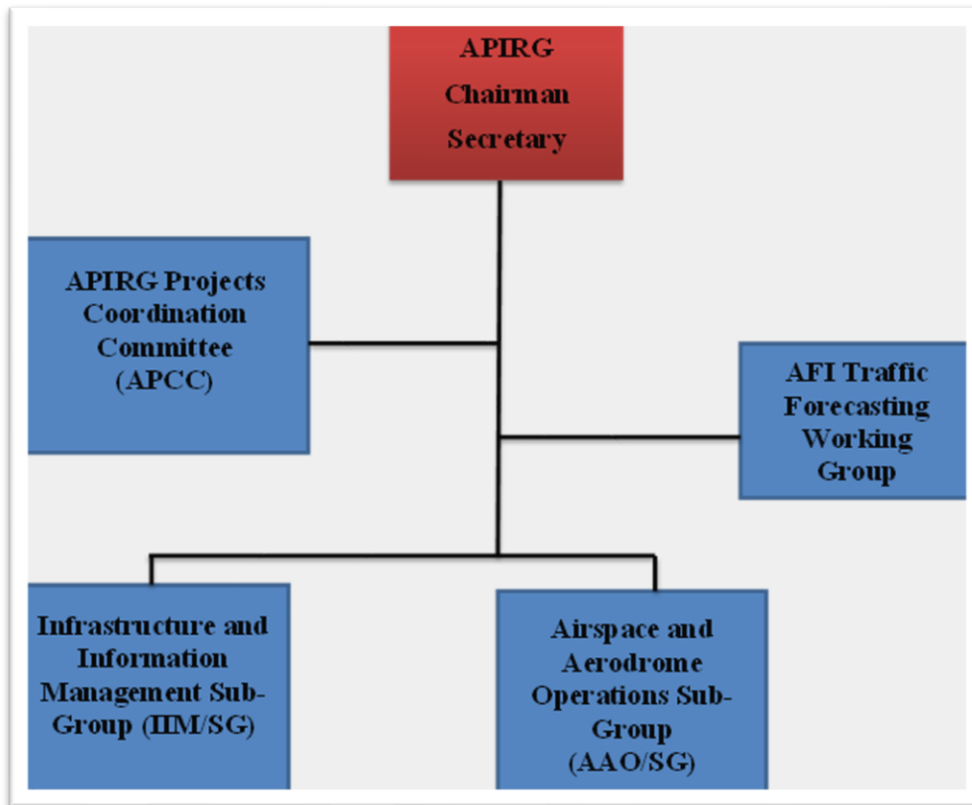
APIRG
Chairman
Secretary

APIRG Projects Coordination Committee (APCC)

AFI Traffic Forecasting Working Group

Infrastructure and Information Management Sub-Group (IIM/SG)

Airspace and Aerodrome Operations Sub-Group (AAO/SG)